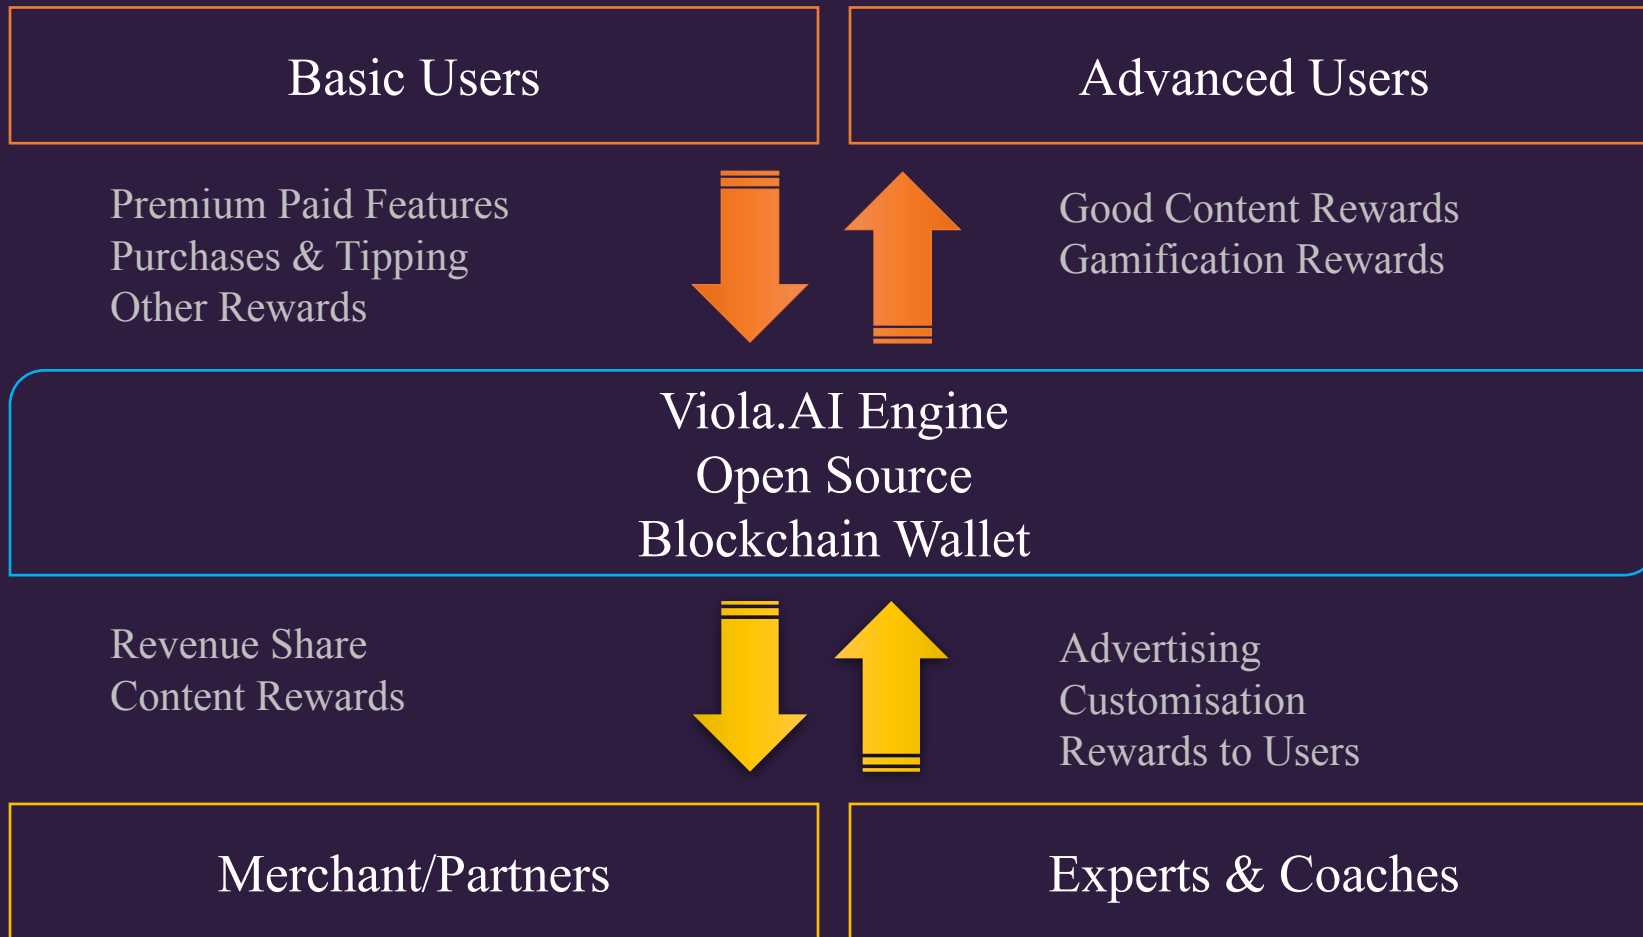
Basic Users

Advanced Users

Premium Paid Features
Purchases & Tipping
Other Rewards

Good Content Rewards
Gamification Rewards

Viola.AI Engine
Open Source
Blockchain Wallet

Revenue Share
Content Rewards

Advertising
Customisation
Rewards to Users

Merchant/Partners

Experts & Coaches